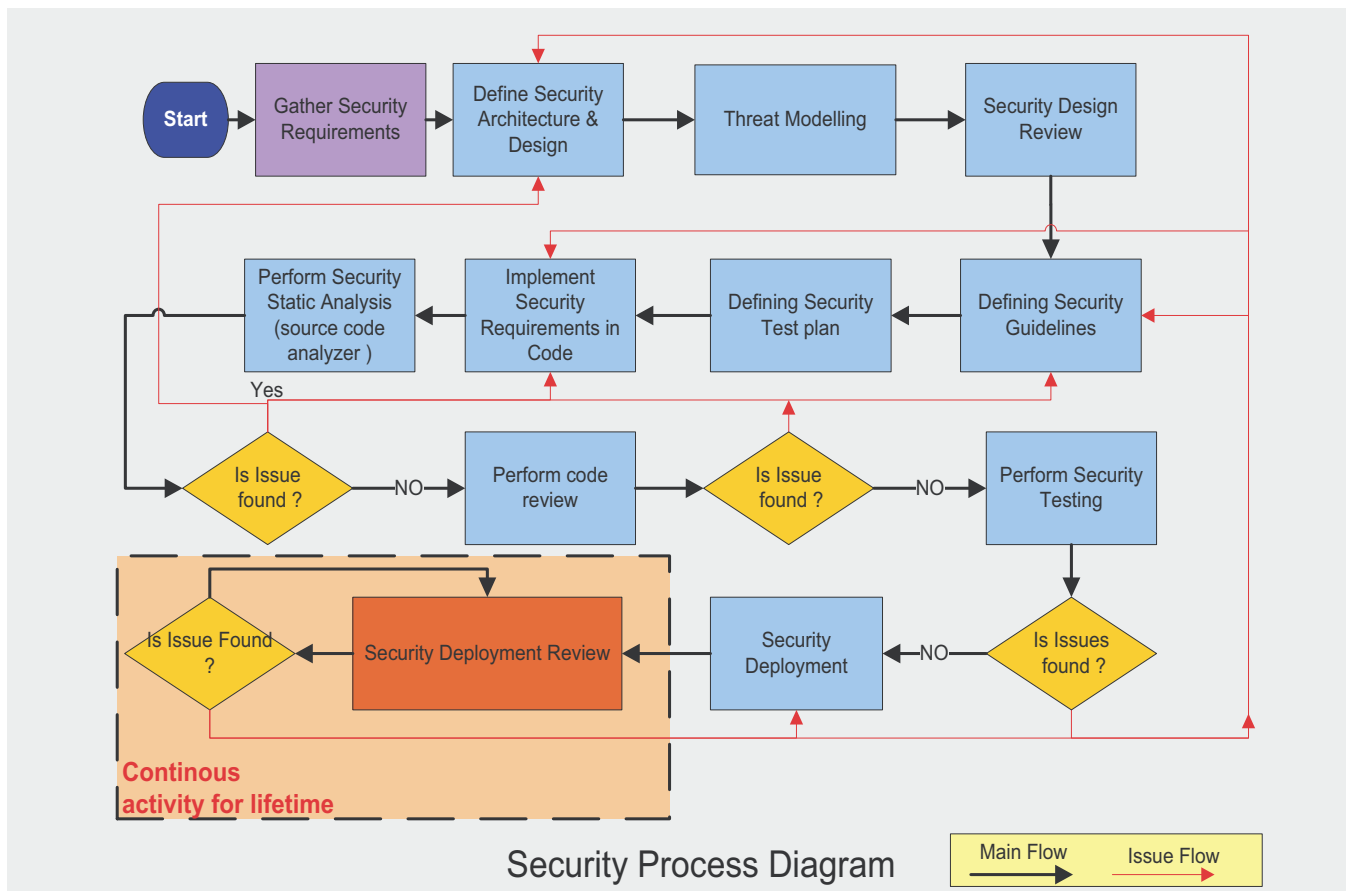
Start

Gather Security Requirements

Define Security Architecture & Design

Threat Modelling

Security Design Review

Perform Security Static Analysis (source code analyzer )

Implement Security Requirements in Code

Defining Security Test plan

Defining Security Guidelines

Yes

Is Issue found ?

NO

Perform code review

Is Issue found ?

NO

Perform Security Testing

Is Issue Found ?

Security Deployment Review

Security Deployment

NO

Is Issues found ?

Continous activity for lifetime

Security Process Diagram

Main Flow

Issue Flow